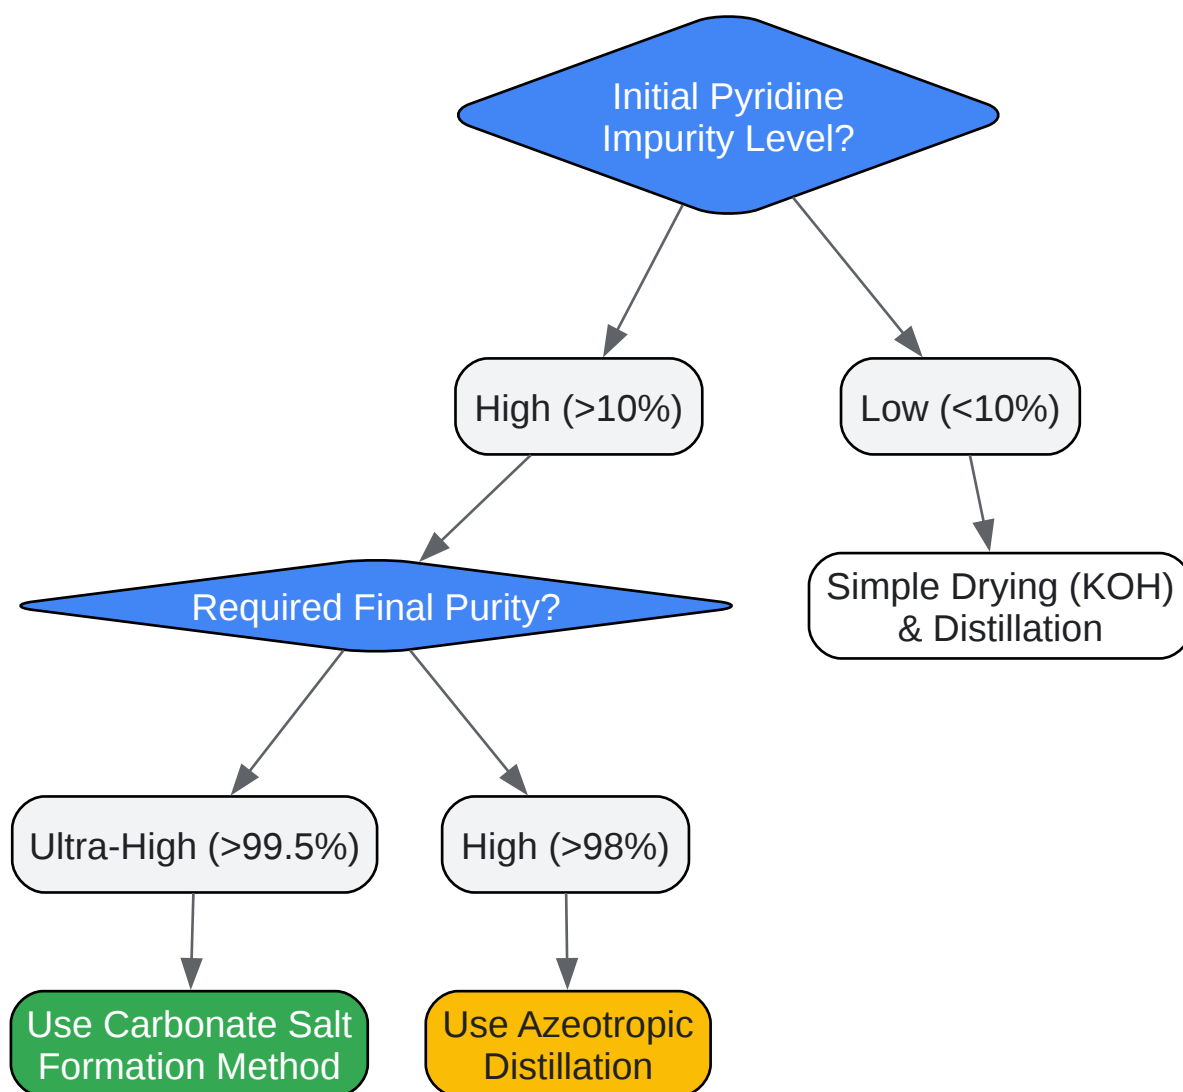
Initial Pyridine Impurity Level?

High (>10%)

Low (<10%)

Required Final Purity?

Simple Drying (KOH) & Distillation

Ultra-High (>99.5%)

High (>98%)

Use Carbonate Salt Formation Method

Use Azeotropic Distillation